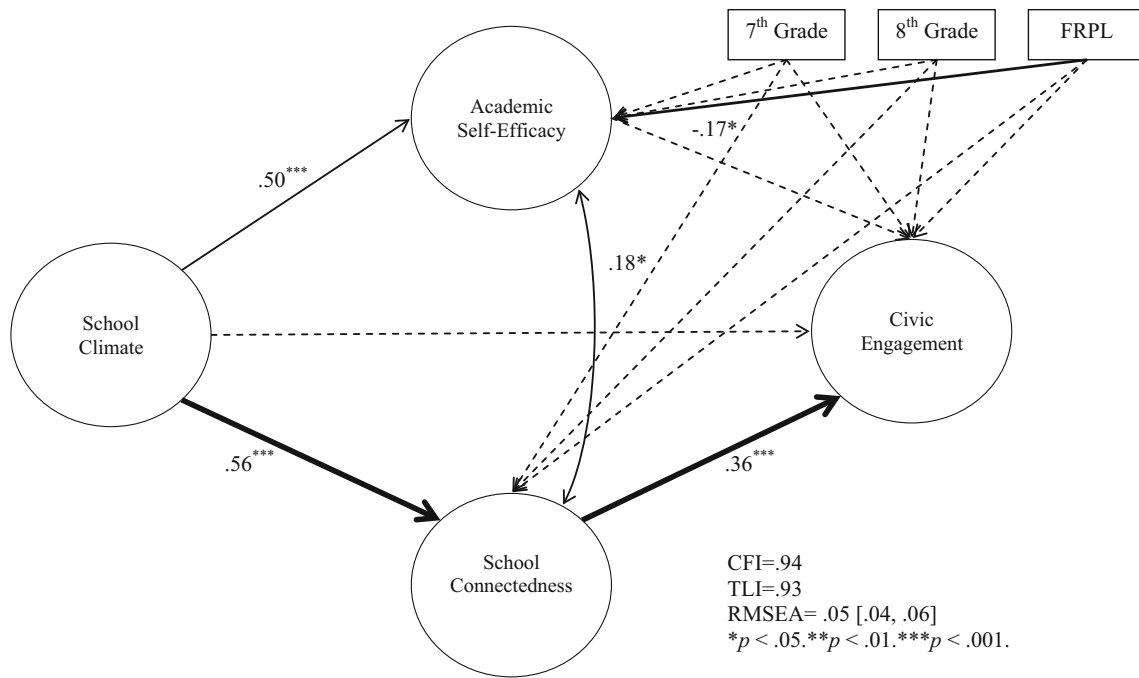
$7^{th}$ Grade

$8^{th}$ Grade

FRPL

Academic Self-Efficacy

-.17*

$.50^{***}$

.18*

School Climate

Civic Engagement

$.56^{***}$

$.36^{***}$

School Connectedness

CFI=.94
TLI=.93
RMSEA= .05 [.04, .06]
*$p$ < .05.**$p$ < .01.***$p$ < .001.